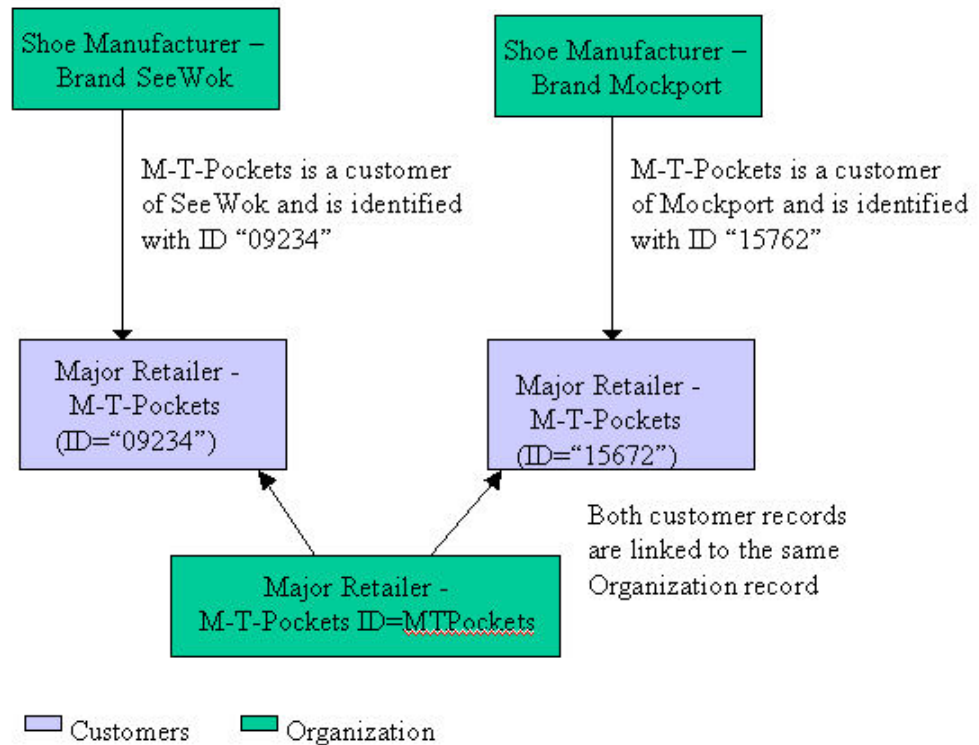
Shoe Manufacturer – Brand SeeWok

Shoe Manufacturer – Brand Mockport

M-T-Pockets is a customer of SeeWok and is identified with ID "09234"

M-T-Pockets is a customer of Mockport and is identified with ID "15762"

Major Retailer - M-T-Pockets (ID="09234")

Major Retailer - M-T-Pockets (ID="15672")

Both customer records are linked to the same Organization record

Major Retailer - M-T-Pockets ID=MTPockets

Customers

Organization